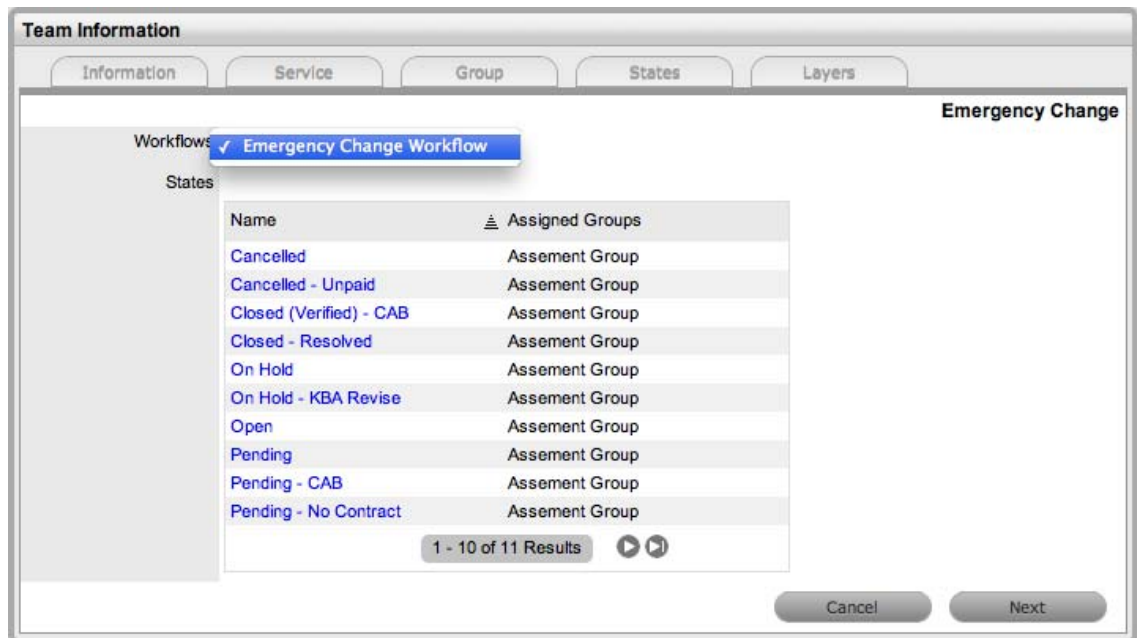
Team Information

Information | Service | Group | States | Layers

Emergency Change

Workflows ✓ Emergency Change Workflow

States

| Name | Assigned Groups |
|---|---|
| Cancelled | Assement Group |
| Cancelled - Unpaid | Assement Group |
| Closed (Verified) - CAB | Assement Group |
| Closed - Resolved | Assement Group |
| On Hold | Assement Group |
| On Hold - KBA Revise | Assement Group |
| Open | Assement Group |
| Pending | Assement Group |
| Pending - CAB | Assement Group |
| Pending - No Contract | Assement Group |

1 - 10 of 11 Results

Cancel Next